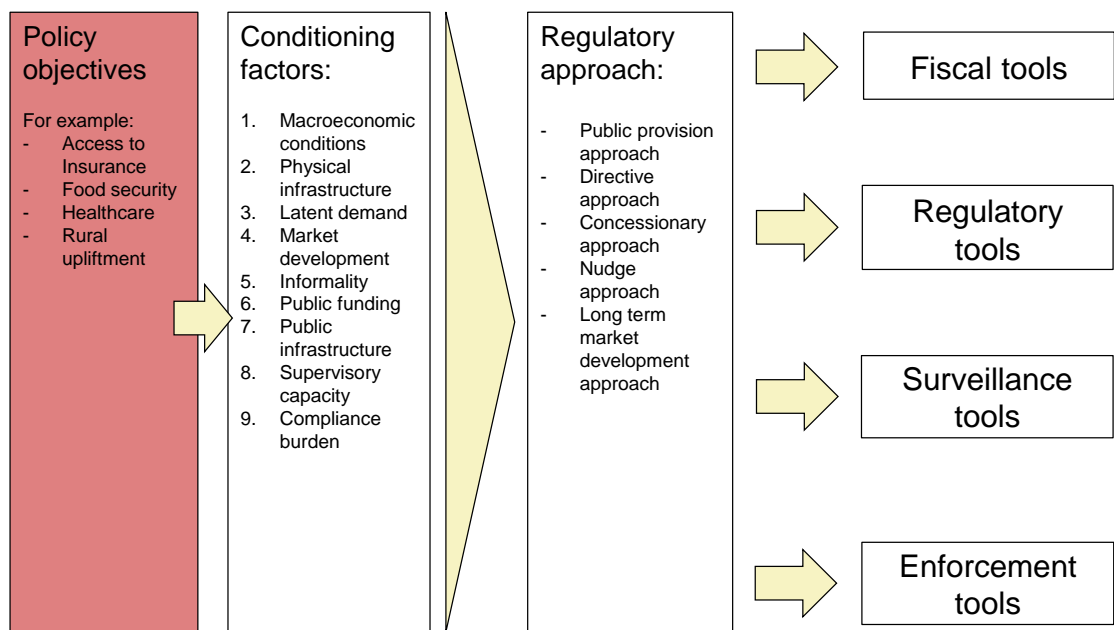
Policy objectives

For example:
- Access to Insurance
- Food security
- Healthcare
- Rural upliftment

Conditioning factors:

1. Macroeconomic conditions
2. Physical infrastructure
3. Latent demand
4. Market development
5. Informality
6. Public funding
7. Public infrastructure
8. Supervisory capacity
9. Compliance burden

Regulatory approach:

- Public provision approach
- Directive approach
- Concessionary approach
- Nudge approach
- Long term market development approach

Fiscal tools

Regulatory tools

Surveillance tools

Enforcement tools